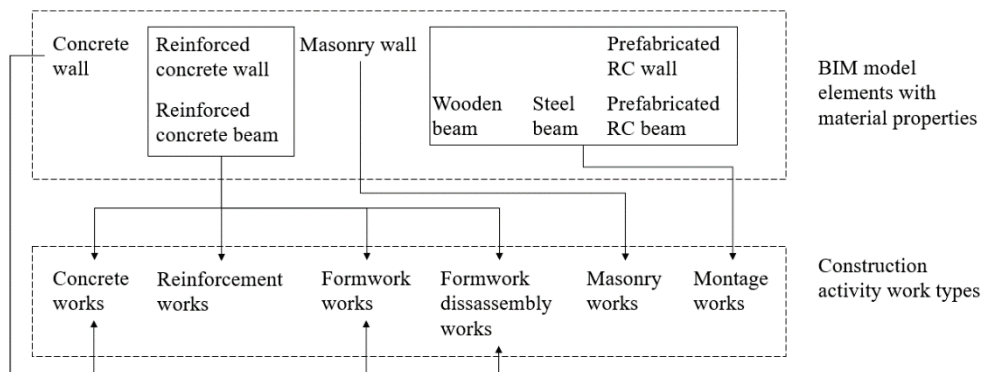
Concrete wall

Reinforced concrete wall

Reinforced concrete beam

Masonry wall

Prefabricated RC wall

Wooden beam

Steel beam

Prefabricated RC beam

BIM model elements with material properties

Concrete works

Reinforcement works

Formwork works

Formwork dissassembly works

Masonry works

Montage works

Construction activity work types